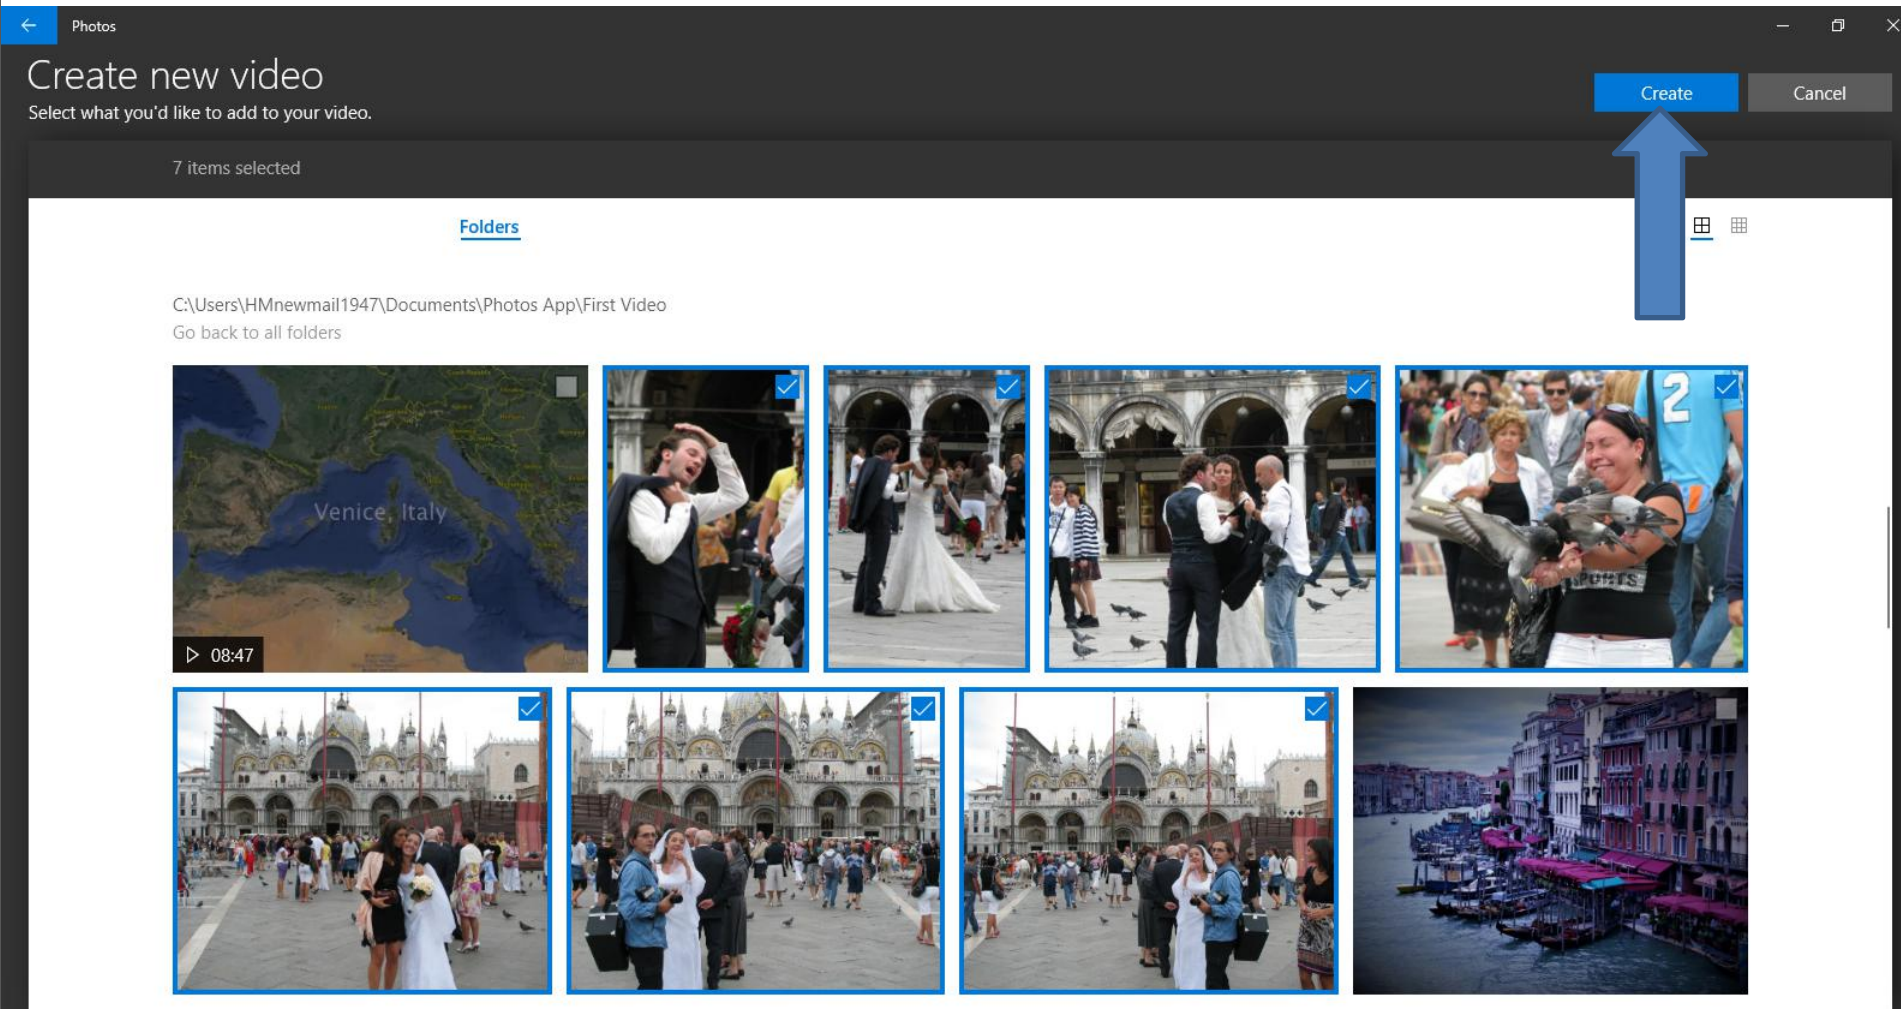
Photos

Create new video
Select what you'd like to add to your video.

Create
Cancel

7 items selected

Folders

C:\Users\HMnewmail1947\Documents\Photos App\First Video
Go back to all folders

Venice, Italy
08:47

2